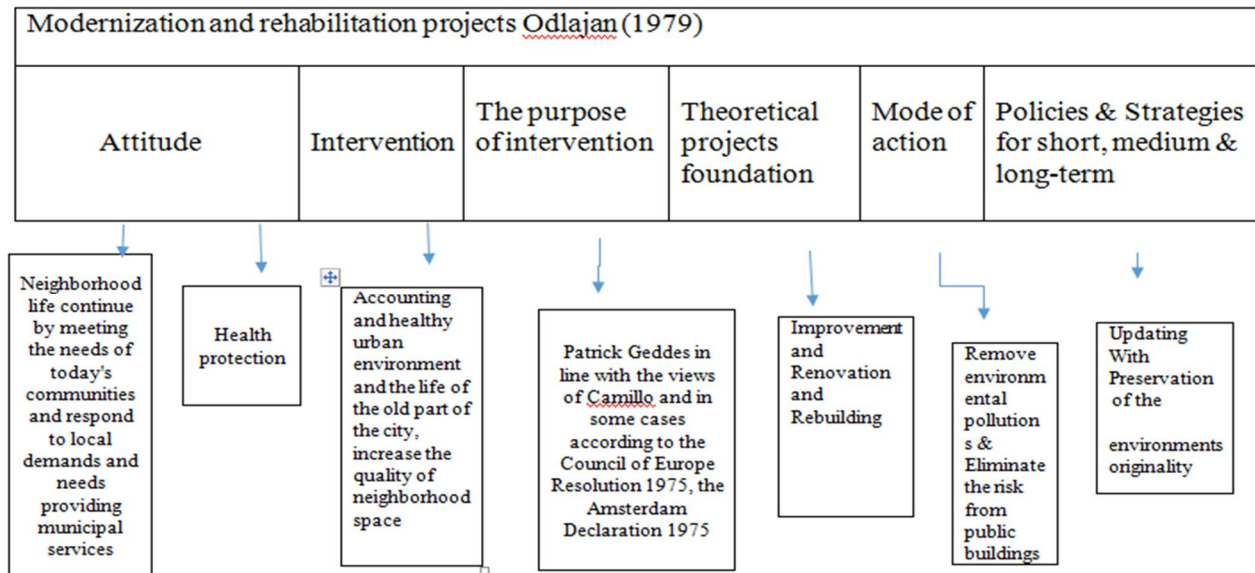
Modernization and rehabilitation projects Odlajan (1979)

| Attitude | Intervention | The purpose of intervention | Theoretical projects foundation | Mode of action | Policies & Strategies for short, medium & long-term |
|---|---|---|---|---|---|

Neighborhood life continue by meeting the needs of today's communities and respond to local demands and needs providing municipal services

Health protection

Accounting and healthy urban environment and the life of the old part of the city, increase the quality of neighborhood space

Patrick Geddes in line with the views of Camillo and in some cases according to the Council of Europe Resolution 1975, the Amsterdam Declaration 1975

Improvement and Renovation and Rebuilding

Remove environm ental pollution s & Eliminate the risk from public buildings

Updating With Preservation of the environments originality